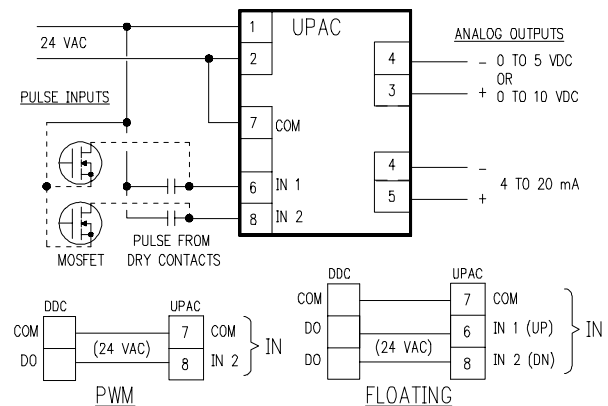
1
UPAC
24 VAC
2
ANALOG OUTPUTS
4
– 0 TO 5 VDC
OR
3
+ 0 TO 10 VDC
PULSE INPUTS
7
COM
4
–
4 TO 20 mA
5
+
6
IN 1
8
IN 2
MOSFET
PULSE FROM
DRY CONTACTS

DDC
UPAC
COM
7
COM
DO
(24 VAC)
8
IN 2
IN
PWM

DDC
UPAC
COM
7
COM
DO
6
IN 1 (UP)
IN
DO
(24 VAC)
8
IN 2 (DN)
FLOATING